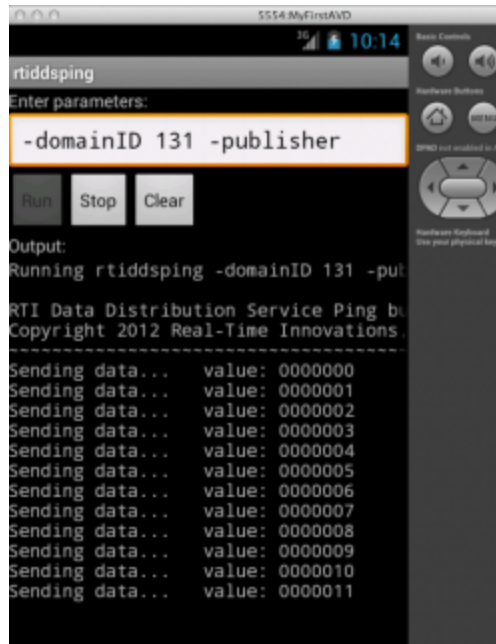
5554:MyFirstAVD

10:14

rtiddsping

Enter parameters:

-domainID 131 -publisher

Run

Stop

Clear

Output:

Running rtiddsping -domainID 131 -pub

RTI Data Distribution Service Ping bu
Copyright 2012 Real-Time Innovations

Sending data... value: 0000000
Sending data... value: 0000001
Sending data... value: 0000002
Sending data... value: 0000003
Sending data... value: 0000004
Sending data... value: 0000005
Sending data... value: 0000006
Sending data... value: 0000007
Sending data... value: 0000008
Sending data... value: 0000009
Sending data... value: 0000010
Sending data... value: 0000011

Basic Controls

Hardware Buttons

MENU

DPAD not enabled in AVD

Hardware Keyboard
Use your physical ke